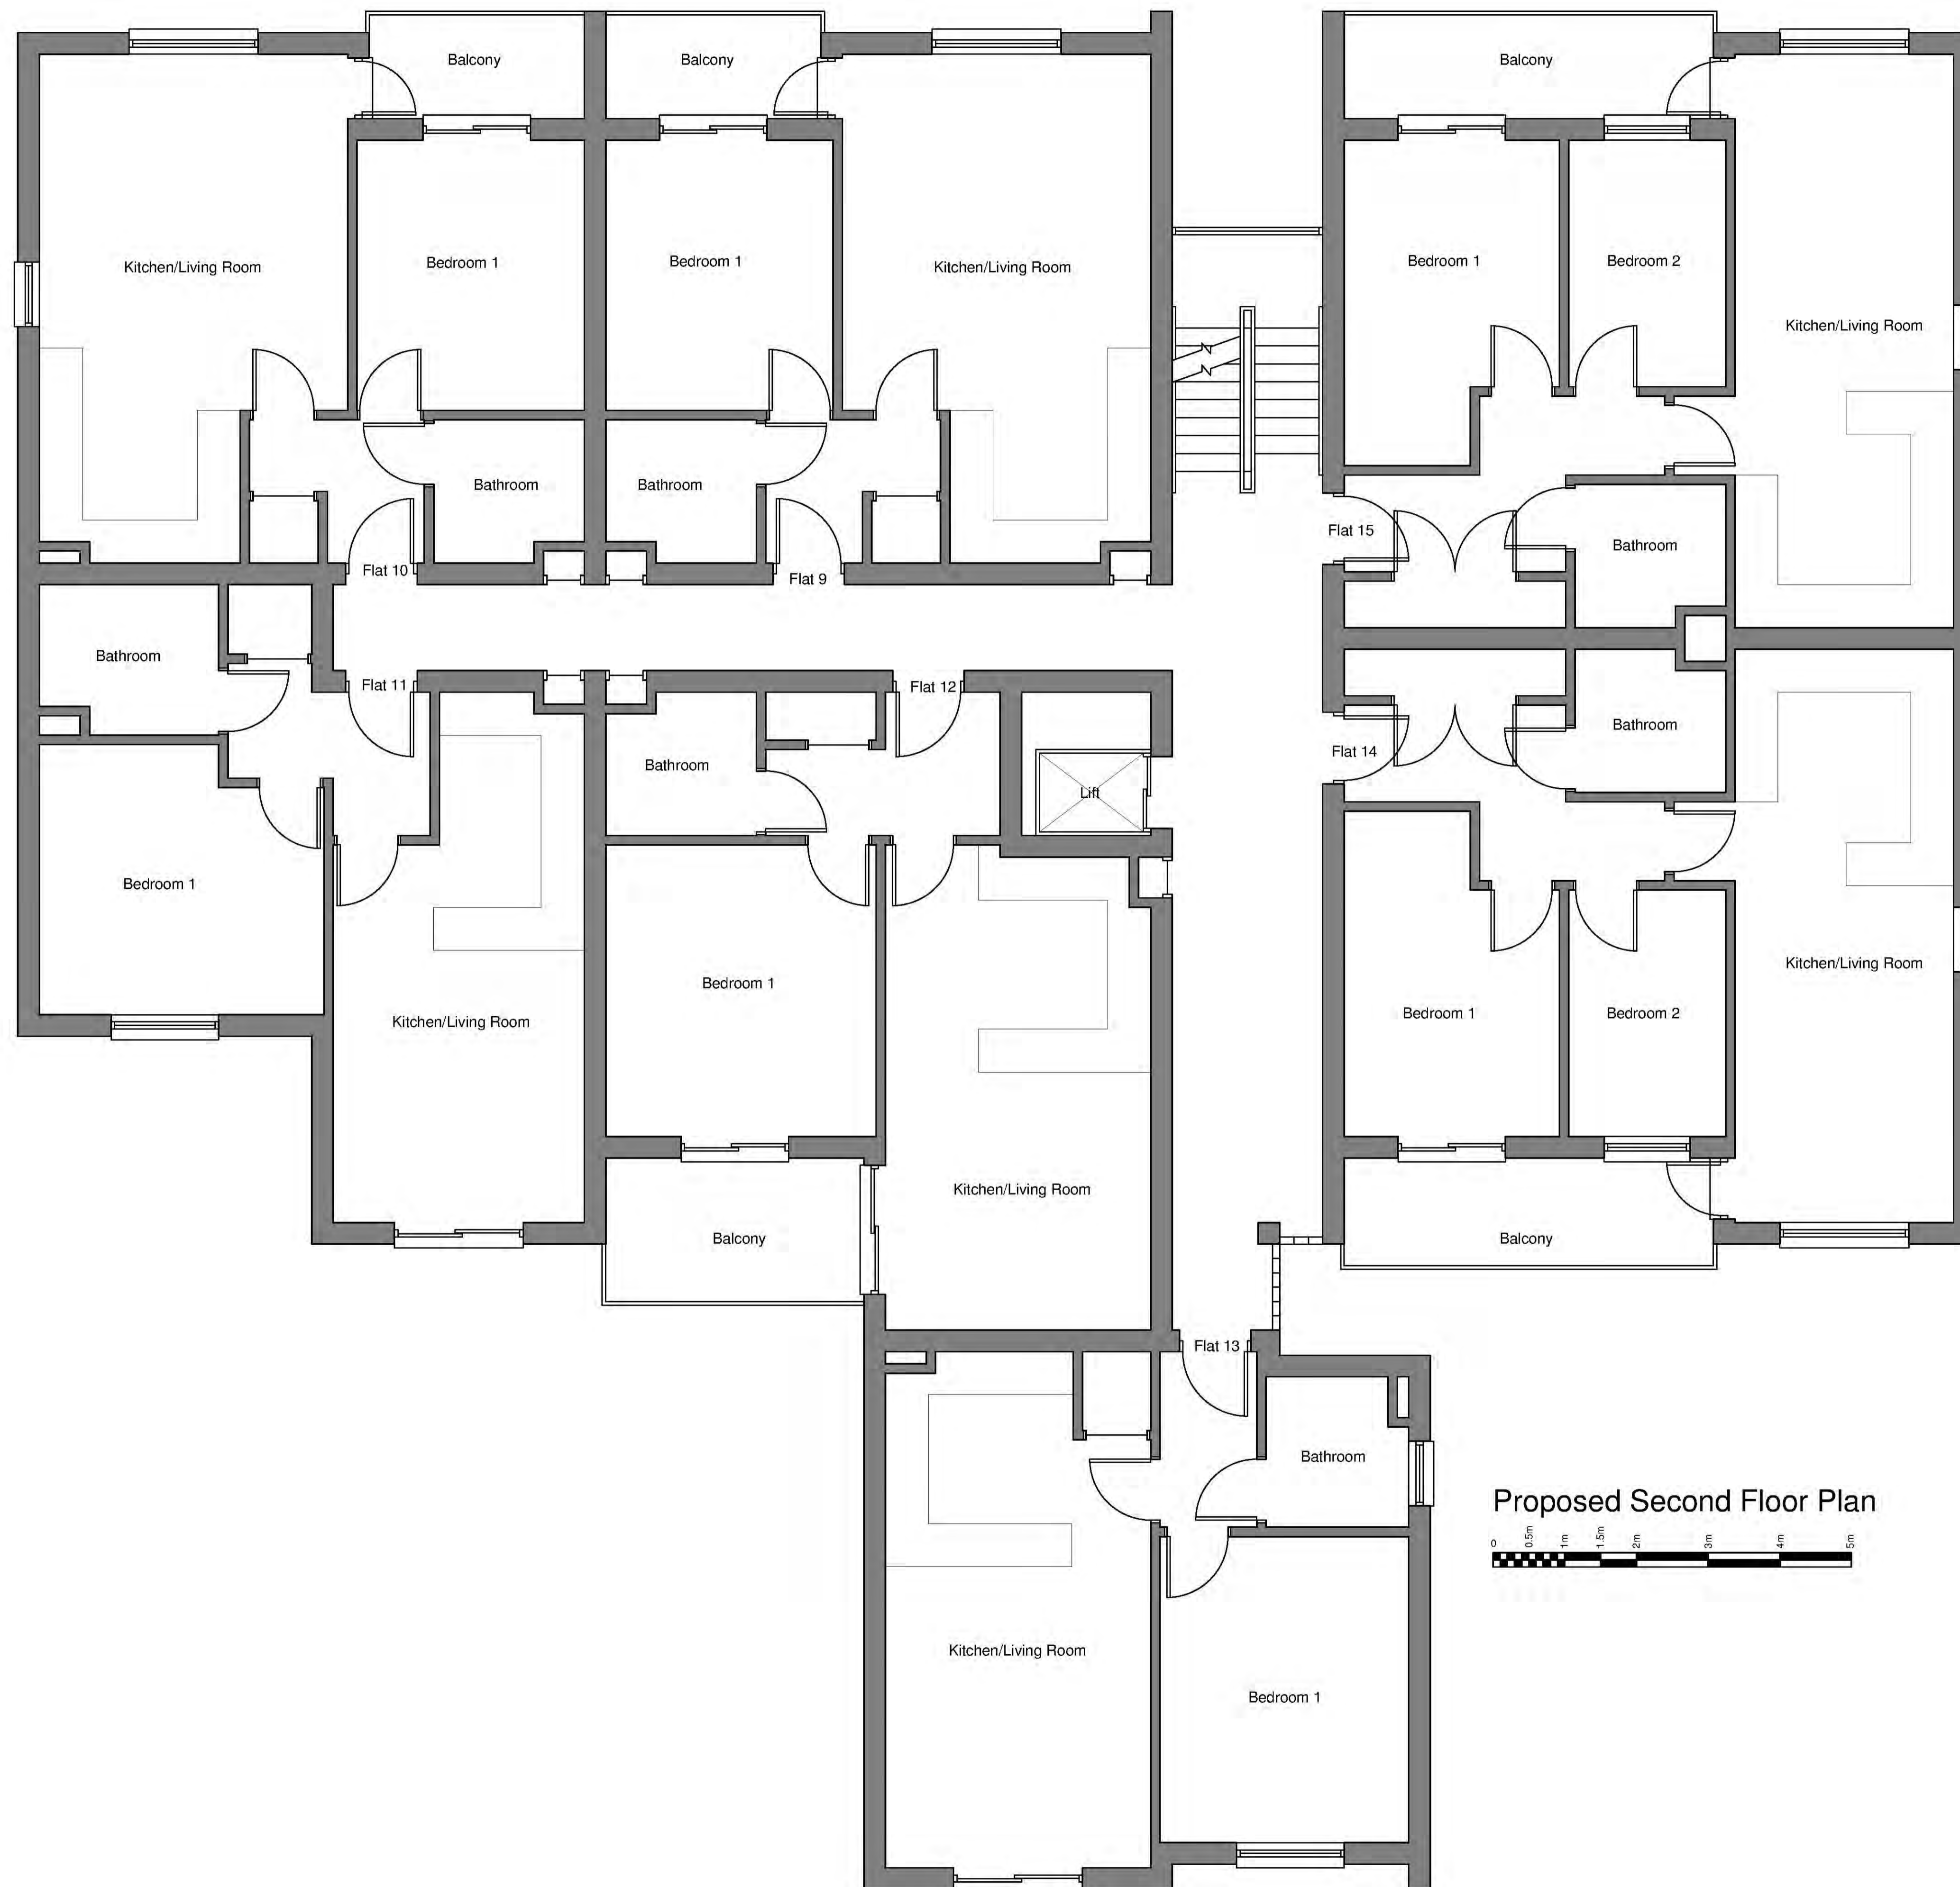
Balcony
Balcony
Balcony
Kitchen/Living Room
Bedroom 1
Bedroom 1
Kitchen/Living Room
Bedroom 1
Bedroom 2
Kitchen/Living Room
Bathroom
Bathroom
Flat 10
Flat 9
Flat 15
Bathroom
Bathroom
Flat 11
Flat 12
Bathroom
Flat 14
Bathroom
Lift
Bedroom 1
Kitchen/Living Room
Bedroom 1
Bedroom 1
Bedroom 2
Kitchen/Living Room
Kitchen/Living Room
Balcony
Balcony
Flat 13
Bathroom
Proposed Second Floor Plan
0 0.5m 1m 1.5m 2m 3m 4m 5m
Kitchen/Living Room
Bedroom 1